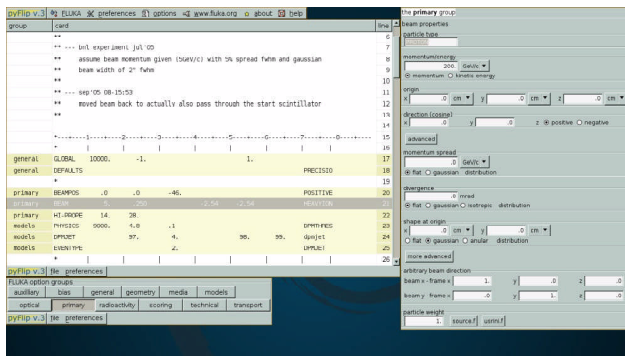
pyFlip v.3 FLUKA preferences options www.fluka.org about help

| group | card | line |
|---|---|---|
| | ** | 6 |
| | ** --- bnl experiment jul'05 | 7 |
| | ** assume beam momentum given (5GeV/c) with 5% spread fwhm and gaussian | 8 |
| | ** beam width of 2" fwhm | 9 |
| | ** | 10 |
| | ** --- sep'05 08:15:53 | 11 |
| | ** moved beam back to actually also pass through the start scintillator | 12 |
| | ** | 13 |
| | | 14 |
| | *----+----1----+----2----+----3----+----4----+----5----+----6----+----7----+----8----+--- | 15 |
| | * \| \| \| \| \| \| \| | 16 |
| general | GLOBAL 10000. -1. 1. | 17 |
| general | DEFAULTS PRECISIO | 18 |
| | * | 19 |
| primary | BEAMPOS .0 .0 -46. POSITIVE | 20 |
| primary | BEAM 5. .250 -2.54 -2.54 HEAVYION | 21 |
| primary | HI-PROPE 14. 28. | 22 |
| models | PHYSICS 9000. 4.0 .1 DPMTHRES | 23 |
| models | DPMJET 97. 4. 98. 99. dpmjet | 24 |
| models | EVENTYPE 2. DPMJET | 25 |
| | * \| \| \| \| \| \| | 26 |

pyFlip v.3 file preferences
FLUKA option groups
auxiliary bias general geometry media models
optical primary radioactivity scoring technical transport
pyFlip v.3 file preferences

the primary group
beam properties
particle type
momentum/energy
200. GeV/c
momentum kinetic energy
origin
x .0 cm y .0 cm z .0 cm
direction (cosine)
x .0 y .0 z positive negative
advanced
momentum spread
.0 GeV/c
flat gaussian distribution
divergence
.0 mrad
flat gaussian isotropic distribution
shape at origin
x .0 cm y .0 cm
flat gaussian anular distribution
more advanced
arbitrary beam direction
beam x - frame x 1. y .0 z .0
beam y - frame x .0 y 1. z .0
particle weight
1. source.f usrini.f